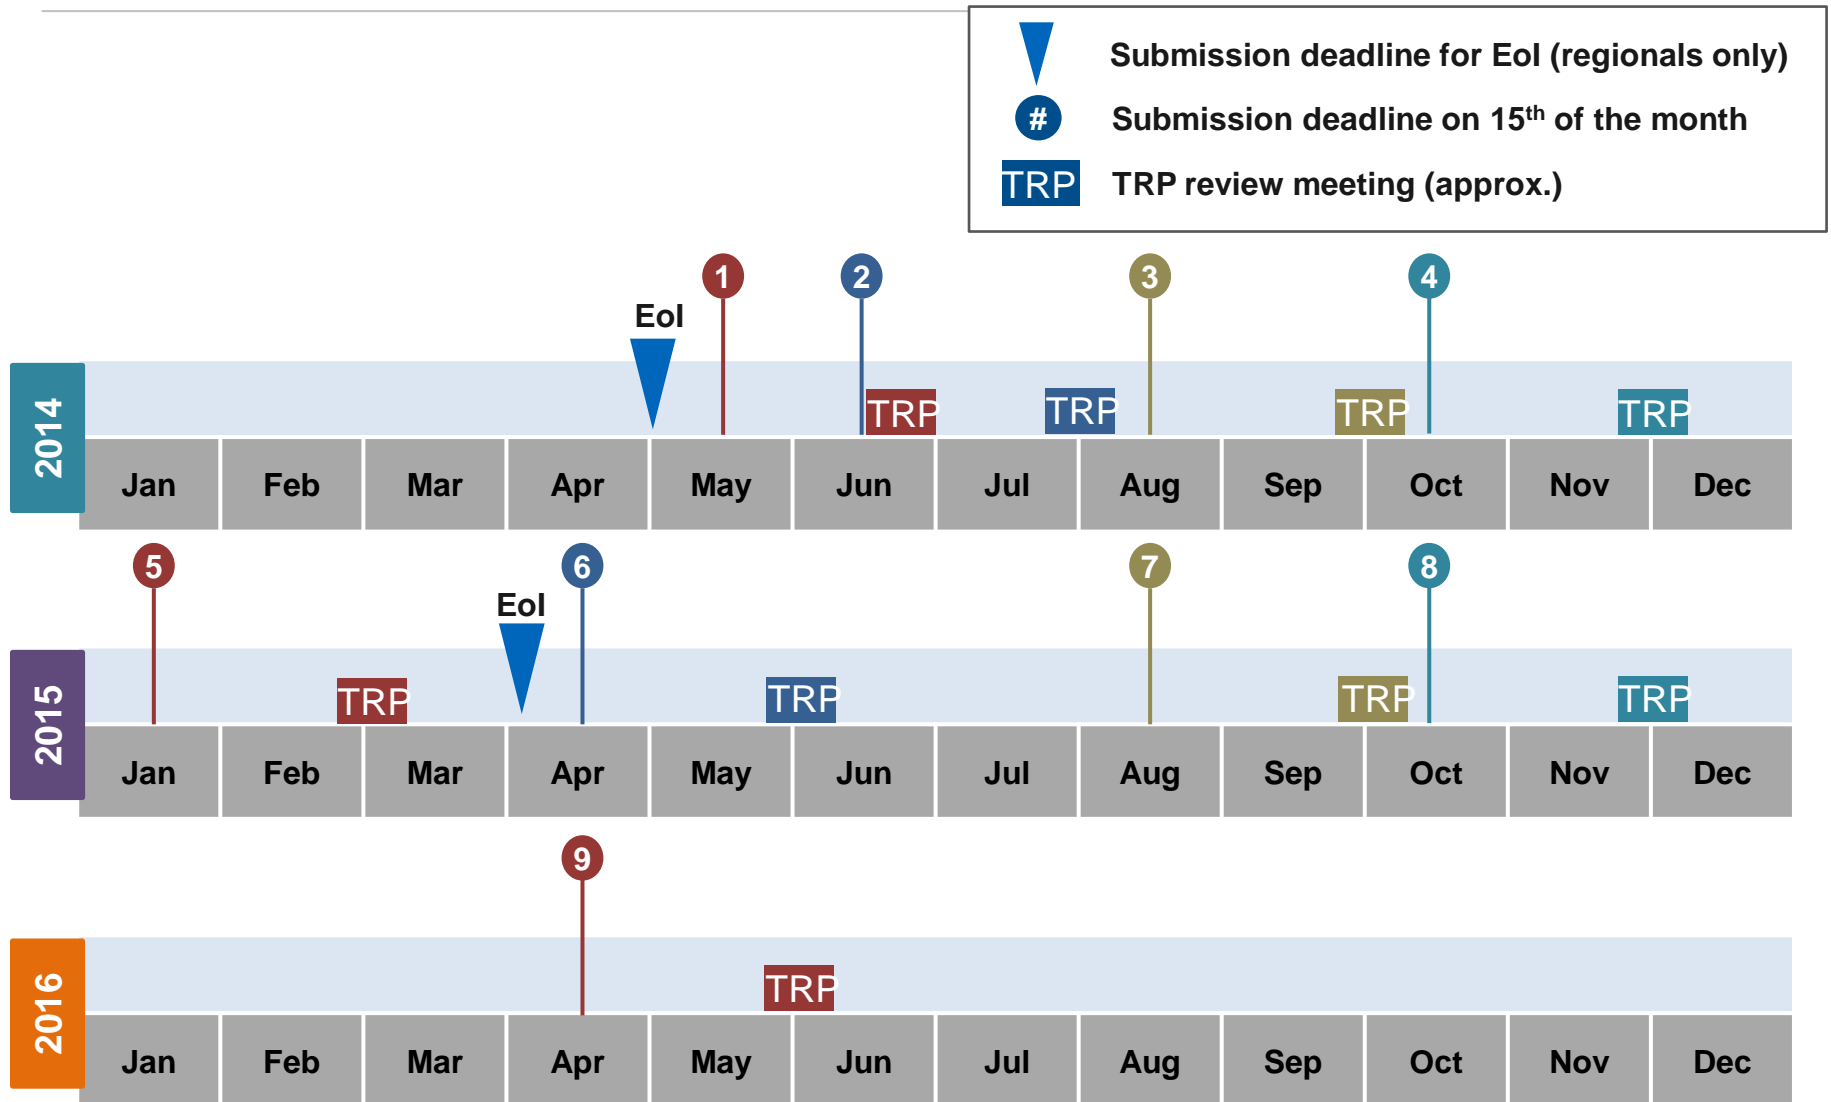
Submission deadline for EoI (regionals only)

# Submission deadline on 15$^{th}$ of the month

TRP TRP review meeting (approx.)

2014

EoI

1 2 3 4

TRP TRP TRP TRP

| Jan | Feb | Mar | Apr | May | Jun | Jul | Aug | Sep | Oct | Nov | Dec |
|---|---|---|---|---|---|---|---|---|---|---|---|

2015

5 6 7 8

EoI

TRP TRP TRP TRP

| Jan | Feb | Mar | Apr | May | Jun | Jul | Aug | Sep | Oct | Nov | Dec |
|---|---|---|---|---|---|---|---|---|---|---|---|

2016

9

TRP

| Jan | Feb | Mar | Apr | May | Jun | Jul | Aug | Sep | Oct | Nov | Dec |
|---|---|---|---|---|---|---|---|---|---|---|---|